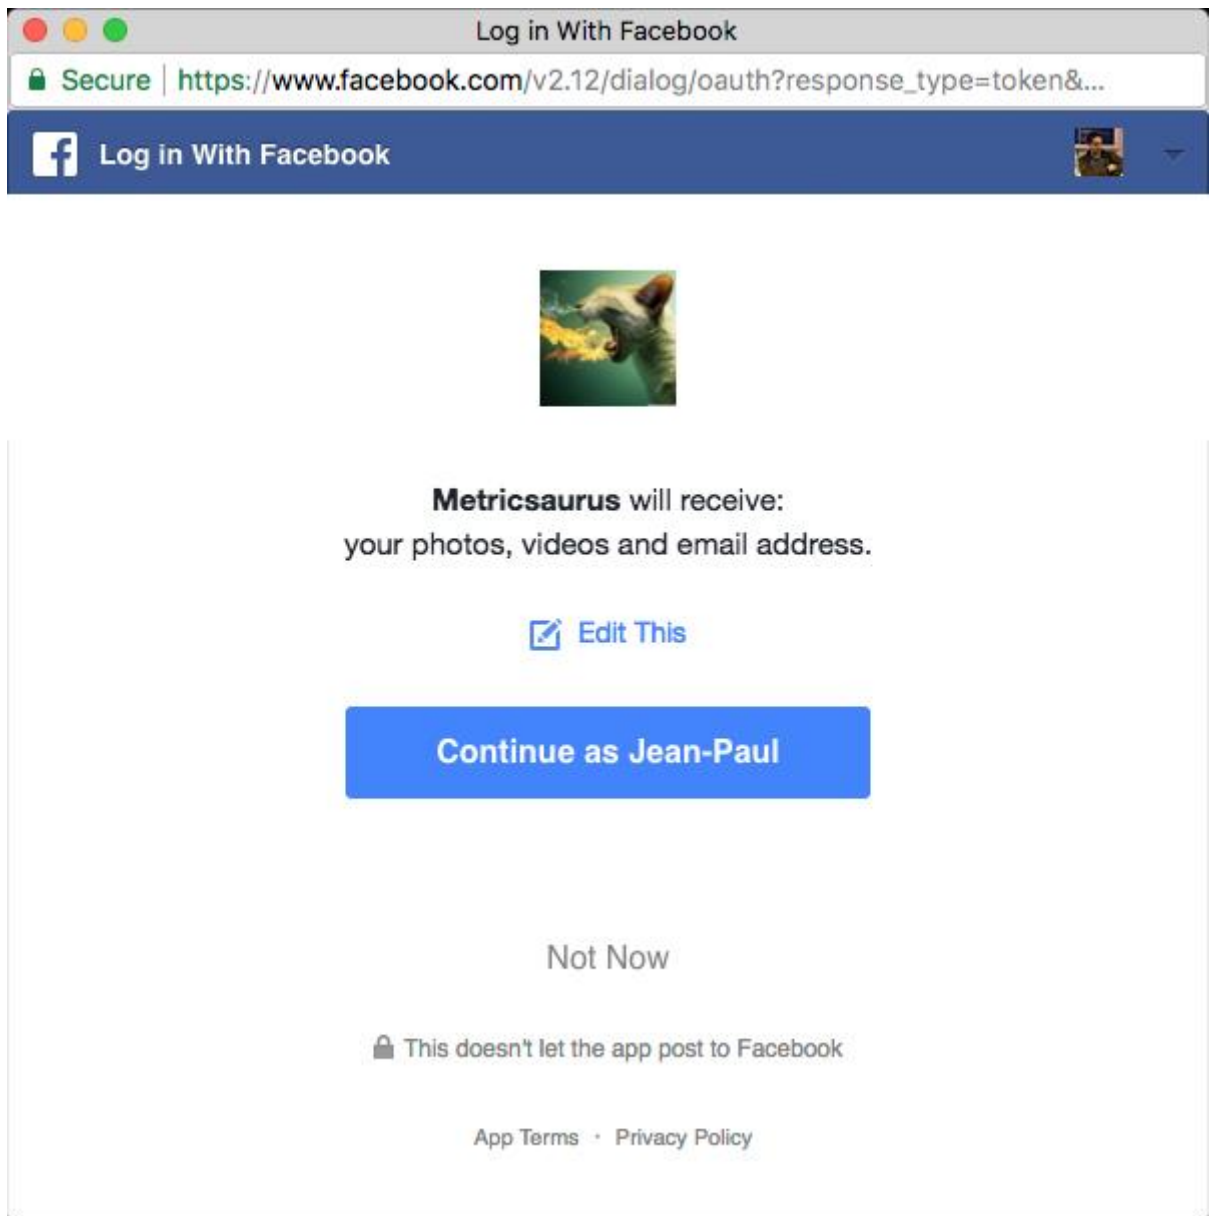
Log in With Facebook

Secure | https://www.facebook.com/v2.12/dialog/oauth?response_type=token&...

Log in With Facebook

Metricsaurus will receive:
your photos, videos and email address.

Edit This

Continue as Jean-Paul

Not Now

This doesn't let the app post to Facebook

App Terms · Privacy Policy